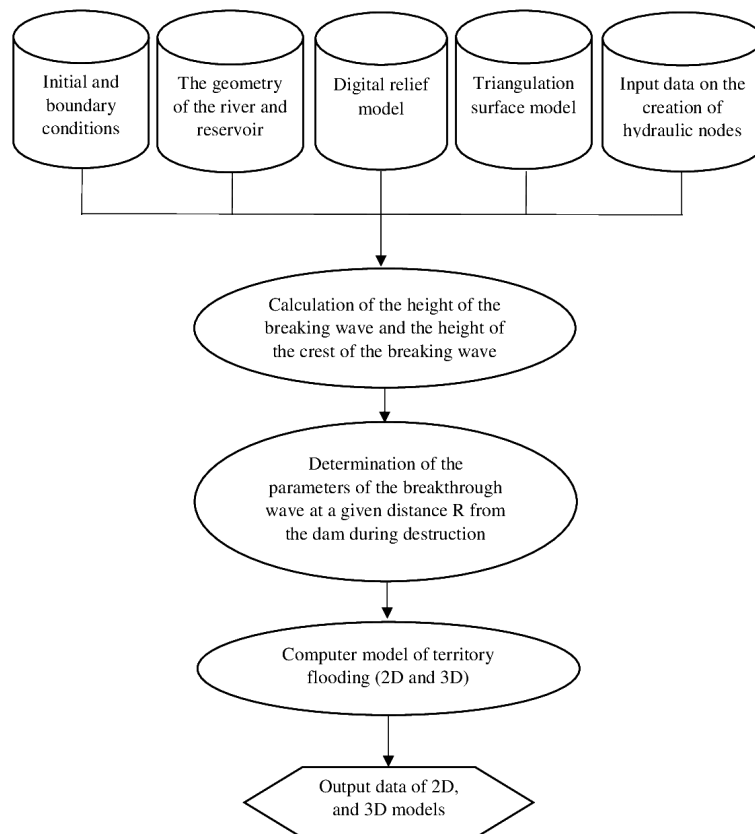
Initial and boundary conditions

The geometry of the river and reservoir

Digital relief model

Triangulation surface model

Input data on the creation of hydraulic nodes

Calculation of the height of the breaking wave and the height of the crest of the breaking wave

Determination of the parameters of the breakthrough wave at a given distance R from the dam during destruction

Computer model of territory flooding (2D and 3D)

Output data of 2D, and 3D models